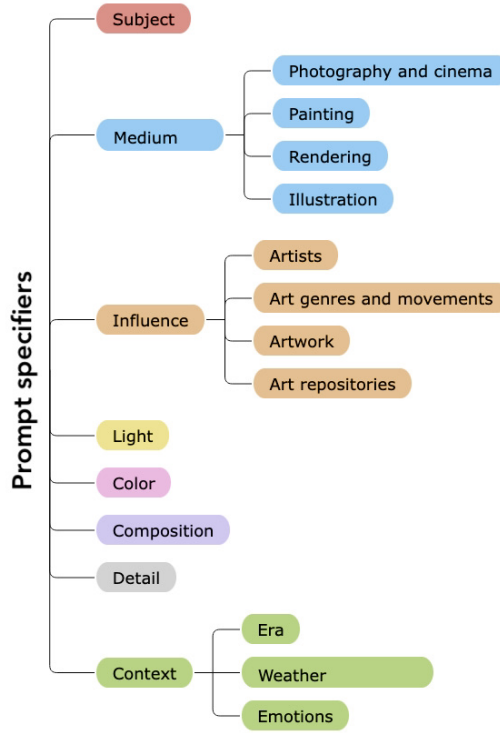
Prompt specifiers

Subject

Medium
Photography and cinema
Painting
Rendering
Illustration

Influence
Artists
Art genres and movements
Artwork
Art repositories

Light

Color

Composition

Detail

Context
Era
Weather
Emotions